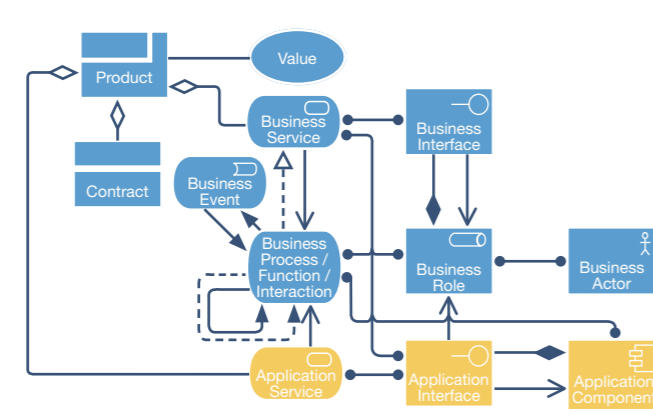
Product

Value

Business Service

Business Interface

Contract

Business Event

Business Process / Function / Interaction

Business Role

Business Actor

Application Service

Application Interface

Application Component